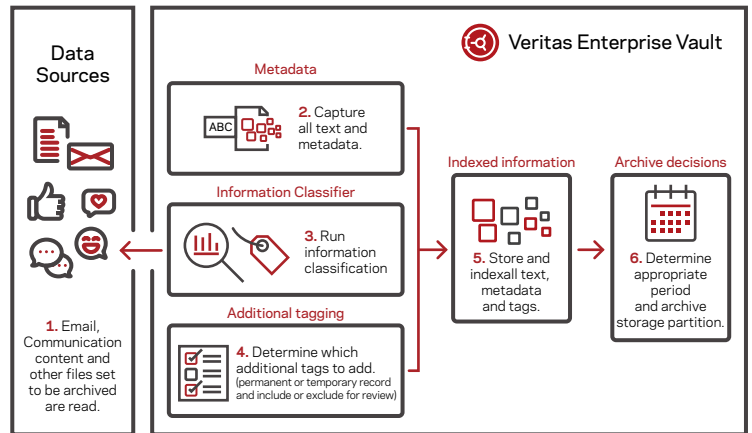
Data Sources

1. Email, Communication content and other files set to be archived are read.

Veritas Enterprise Vault

Metadata

ABC

2. Capture all text and metadata.

Information Classifier

3. Run information classification

Additional tagging

4. Determine which additional tags to add.
(permanent or temporary record and include or exclude for review)

Indexed information

5. Store and indexall text, metadata and tags.

Archive decisions

6. Determine appropriate period and archive storage partition.